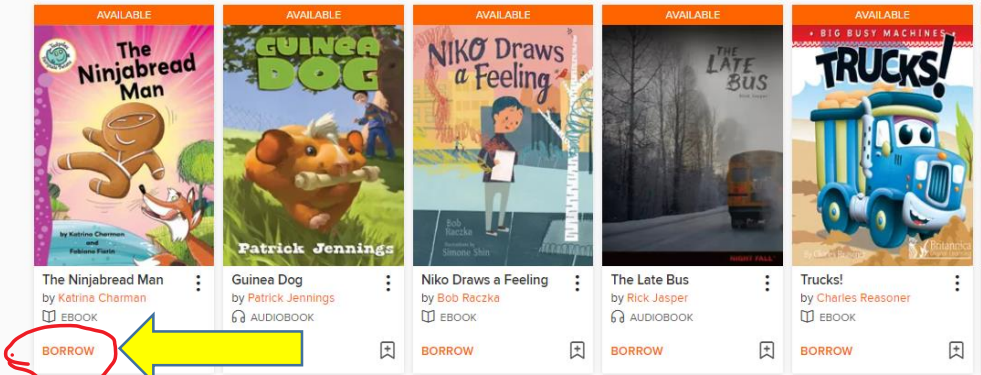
AVAILABLE

The Ninjabread Man

by Katrina Charman and Fabiano Fiorin

The Ninjabread Man
by Katrina Charman
EBOOK
BORROW

AVAILABLE

GUINEA DOG

Patrick Jennings

Guinea Dog
by Patrick Jennings
AUDIOBOOK
BORROW

AVAILABLE

NIKO Draws a Feeling

Bob Raczka
Illustrated by Simone Shin

Niko Draws a Feeling
by Bob Raczka
EBOOK
BORROW

AVAILABLE

THE LATE BUS

Rick Jasper

NIGHT FALL

The Late Bus
by Rick Jasper
AUDIOBOOK
BORROW

AVAILABLE

BIG BUSY MACHINES

TRUCKS!

by Charles Reasoner

Trucks!
by Charles Reasoner
EBOOK
BORROW